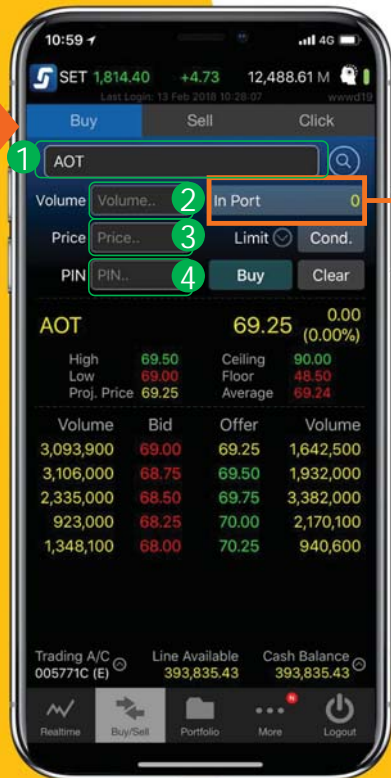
10:59
4G

SET 1,814.40 +4.73 12,488.61 M
Last Login: 13 Feb 2018 10:28:07 wwwd19

Buy Sell Click

1 AOT

Volume Volume.. 2 In Port 0

Price Price.. 3 Limit Cond.

PIN PIN.. 4 Buy Clear

AOT 69.25 0.00 (0.00%)

High 69.50 Ceiling 90.00
Low 69.00 Floor 48.50
Proj. Price 69.25 Average 69.24

| Volume | Bid | Offer | Volume |
|---|---|---|---|
| 3,093,900 | 69.00 | 69.25 | 1,642,500 |
| 3,106,000 | 68.75 | 69.50 | 1,932,000 |
| 2,335,000 | 68.50 | 69.75 | 3,382,000 |
| 923,000 | 68.25 | 70.00 | 2,170,100 |
| 1,348,100 | 68.00 | 70.25 | 940,600 |

Trading A/C 005771C (E) Line Available 393,835.43 Cash Balance 393,835.43

Realtime Buy/Sell Portfolio N More Logout